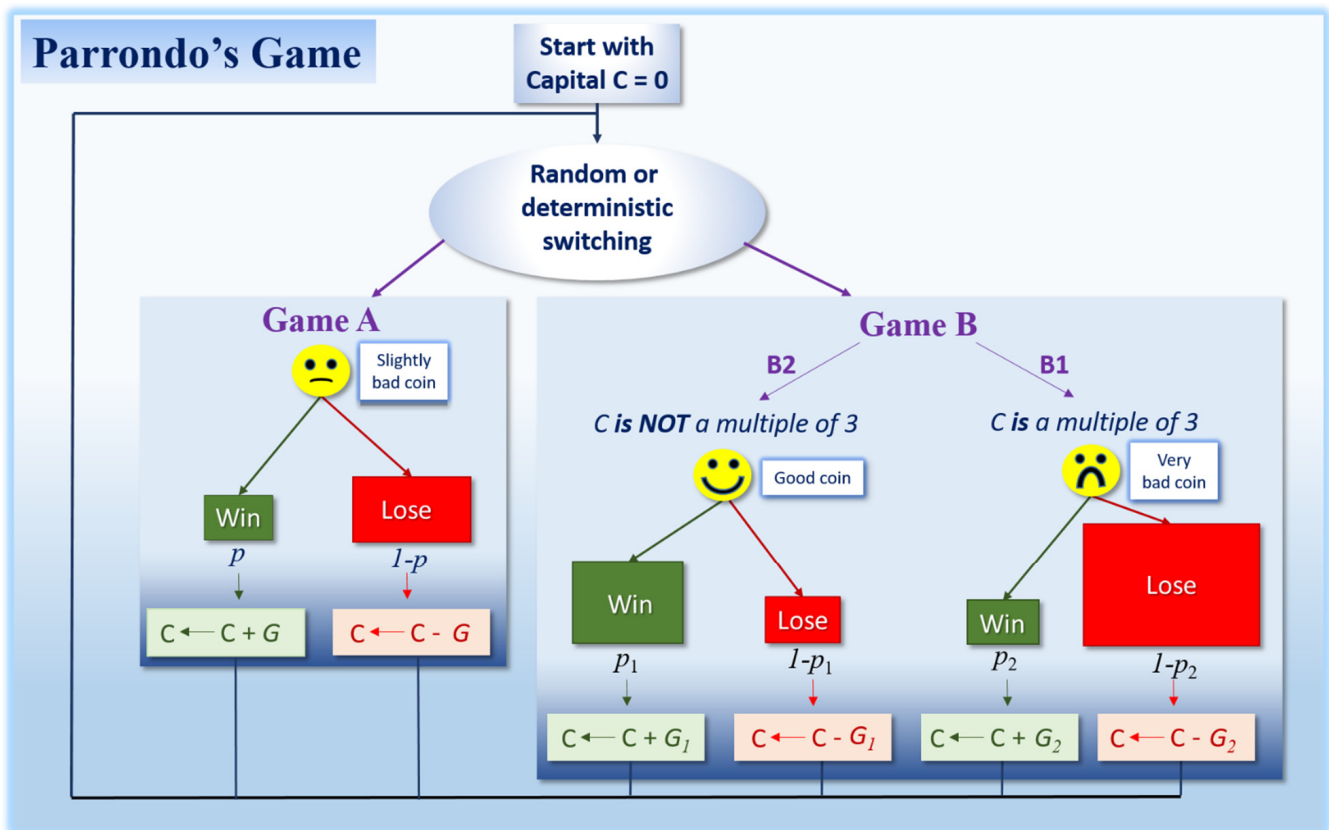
Parrondo’s Game

Start with Capital C = 0

Random or deterministic switching

Game A

Slightly bad coin

Win

$p$

Lose

$1-p$

C ← C + $G$

C ← C - $G$

Game B

B2

$C$ **is NOT** a multiple of 3

Good coin

Win

$p_1$

Lose

$1-p_1$

C ← C + $G_1$

C ← C - $G_1$

B1

$C$ **is** a multiple of 3

Very bad coin

Win

$p_2$

Lose

$1-p_2$

C ← C + $G_2$

C ← C - $G_2$